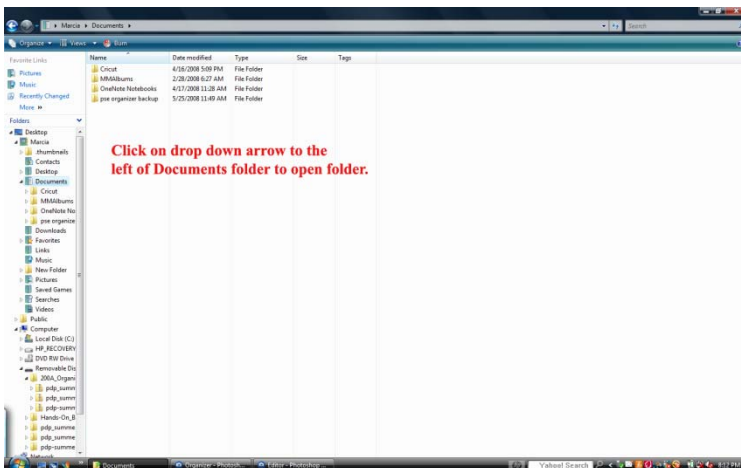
Marcia ▸ Documents ▸

Search

Organize ▾ Views ▾ Burn

Favorite Links

Pictures

Music

Recently Changed

More »

Folders

Desktop
Marcia
thumbnails
Contacts
Desktop
Documents
Cricut
MMAlbums
OneNote No
pse organize
Downloads
Favorites
Links
Music
New Folder
Pictures
Saved Games
Searches
Videos
Public
Computer
Local Disk (C:)
HP_RECOVERY
DVD RW Drive
Removable Dis
200A_Organi
pdp_summ
pdp_summ
pdp_summ
Hands-On_B
pdp_summe
pdp_summe
pdp-summe
Network

| Name | Date modified | Type | Size | Tags |
|---|---|---|---|---|
| Cricut | 4/16/2008 5:09 PM | File Folder | | |
| MMAlbums | 2/28/2008 6:27 AM | File Folder | | |
| OneNote Notebooks | 4/17/2008 11:28 AM | File Folder | | |
| pse organizer backup | 5/25/2008 11:49 AM | File Folder | | |

Click on drop down arrow to the left of Documents folder to open folder.

Documents

Organizer - Photosh...

Editor - Photoshop ...

Yahoo! Search

8:12 PM